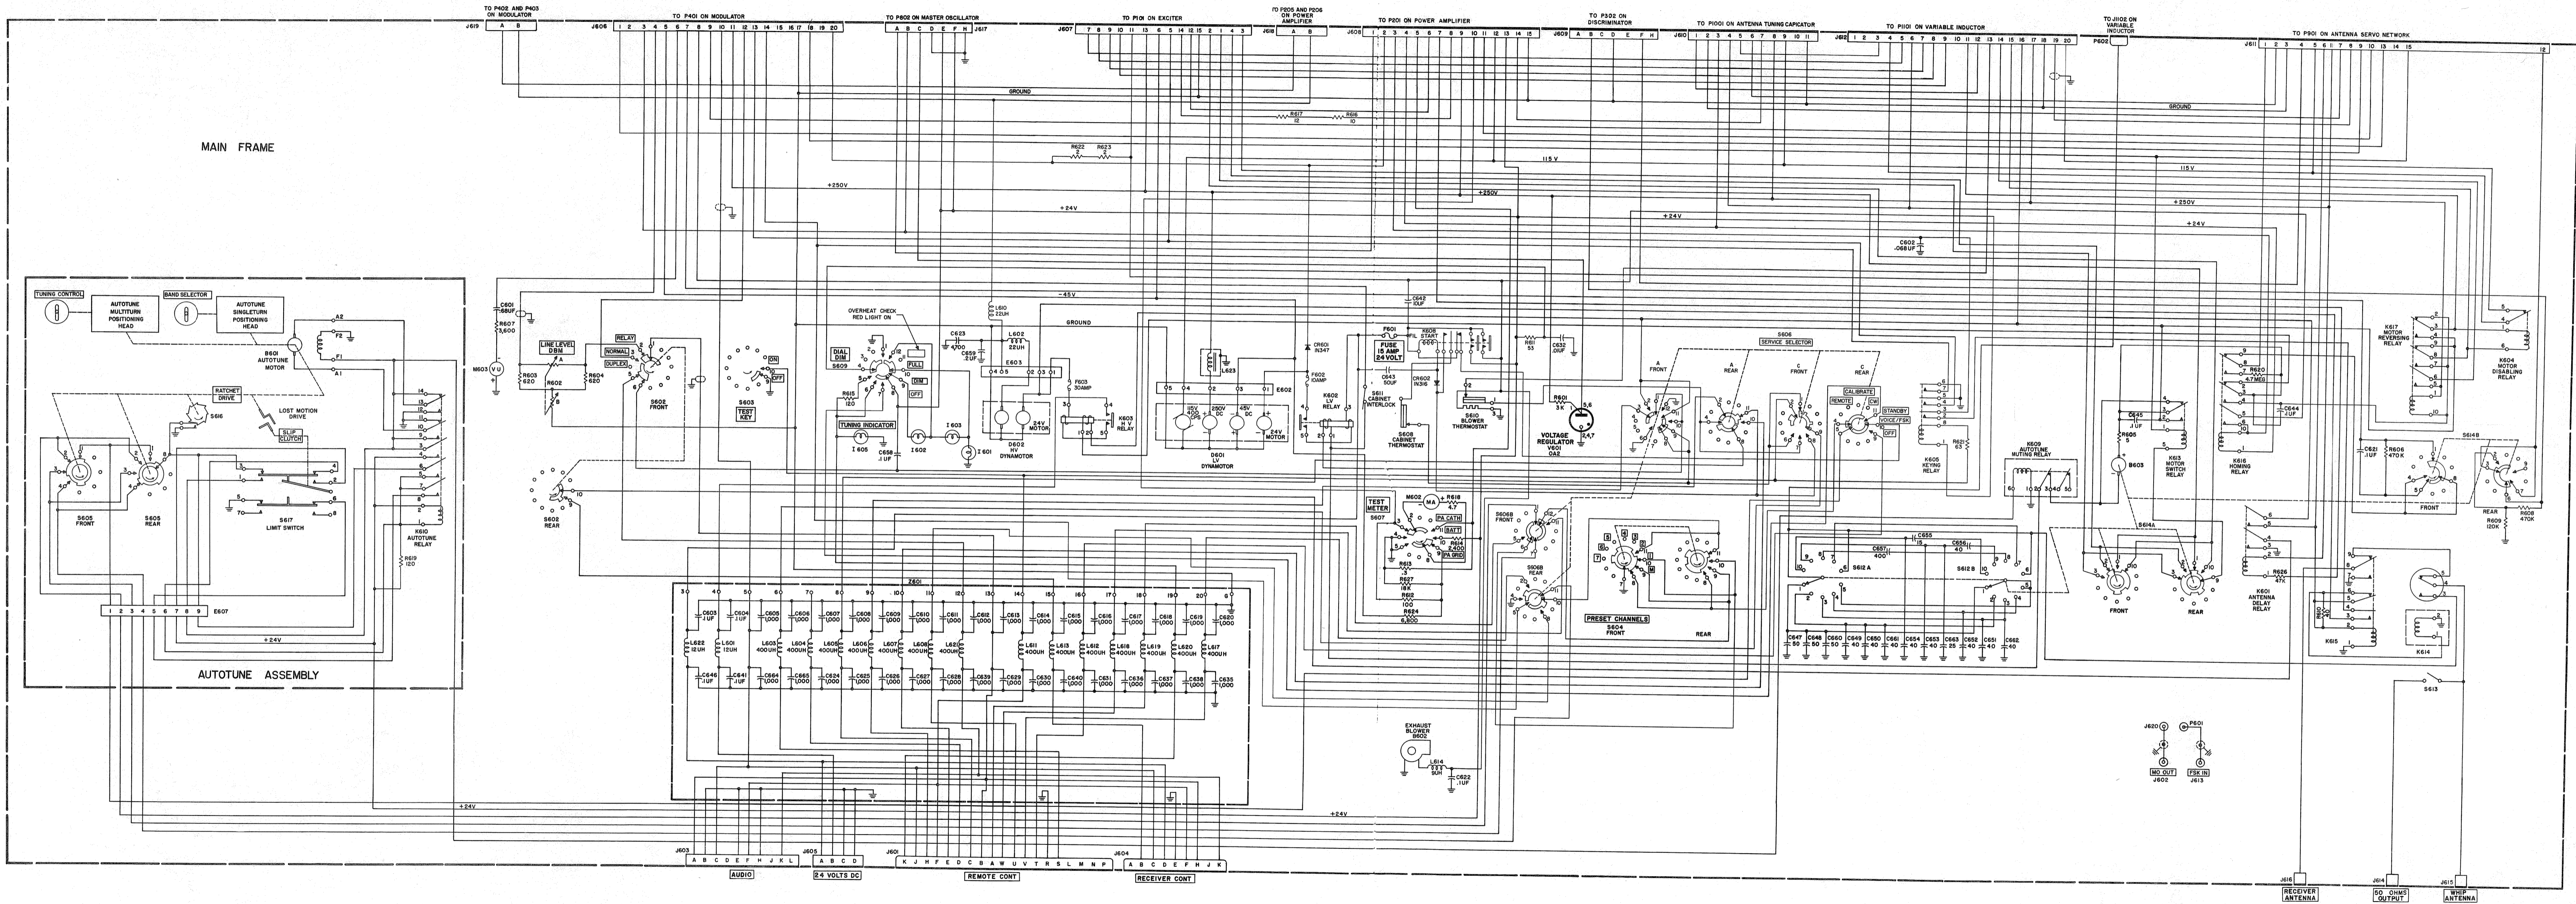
TO P402 AND P403 ON MODULATOR
J619
A B
TO P401 ON MODULATOR
J606
1 2 3 4 5 6 7 8 9 10 11 12 13 14 15 16 17 18 19 20
TO P602 ON MASTER OSCILLATOR
A B C D E F H
J617
TO P101 ON EXCITER
J607
7 8 9 10 11 13 6 5 14 12 15 2 1 4 3
TO P205 AND P206 ON POWER AMPLIFIER
J618
A B
TO P201 ON POWER AMPLIFIER
J608
1 2 3 4 5 6 7 8 9 10 11 12 13 14 15
TO P302 ON DISCRIMINATOR
J609
A B C D E F H
TO P1001 ON ANTENNA TUNING CAPACITOR
J610
1 2 3 4 5 6 7 8 9 10 11
TO P1101 ON VARIABLE INDUCTOR
J612
1 2 3 4 5 6 7 8 9 10 11 12 13 14 15 16 17 18 19 20
TO J1102 ON VARIABLE INDUCTOR
P602
TO P901 ON ANTENNA SERVO NETWORK
J611
1 2 3 4 5 6 7 8 9 10 13 14 15
12

MAIN FRAME

GROUND
R617 12
R616 10
R622 3
R623 3
115 V
+250V
+24V
+250V
+24V
GROUND
115V
+250V
+24V
C602 .068UF
-45V
GROUND

TUNING CONTROL
AUTOTUNE MULTITURN POSITIONING HEAD
BAND SELECTOR
AUTOTUNE SINGLETURN POSITIONING HEAD
A2
F2
B601 AUTOTUNE MOTOR
F1
A1
RATCHET DRIVE
S616
LOST MOTION DRIVE
SLIP CLUTCH
S605 FRONT
S605 REAR
S617 LIMIT SWITCH
K610 AUTOTUNE RELAY
R619 120
E607
1 2 3 4 5 6 7 8 9
+24V
AUTOTUNE ASSEMBLY

C601 .68UF
R607 3,600
M603 VU
LINE LEVEL DBM
R603 620
R602
R604 620
RELAY
NORMAL
DUPLEX
S602 FRONT
S602 REAR
S603
ON
OFF
TEST KEY
OVERHEAT CHECK RED LIGHT ON
DIAL DIM
S609
R615 120
FULL
DIM
OFF
TUNING INDICATOR
I 605
C658 .1UF
I 602
I 603
I 601
L610 22UH
C623 4700
C659 .2UF
L602 22UH
E603
F603 30AMP
D602 HV DYNAMOTOR
24V MOTOR
K603 H V RELAY
L623
CR601 IN347
F602 10AMP
K602 LV RELAY
E602
15V
250V DC
45V DC
24V MOTOR
D601 LV DYNAMOTOR
C642 10UF
F601
FUSE 15 AMP 24 VOLT
K605 START
C643 50UF
CR602 IN316
S611 CABINET INTERLOCK
S608 CABINET THERMOSTAT
S610 BLOWER THERMOSTAT
R611 53
C632 .01UF
R601 3K
VOLTAGE REGULATOR V601 OA2
S606 SERVICE SELECTOR
A FRONT
A REAR
C FRONT
C REAR
CALIBRATE
REMOTE
CW
STANDBY
VOICE/FSK
OFF
R621 63
K605 KEYING RELAY
K609 AUTOTUNE MUTING RELAY
K617 MOTOR REVERSING RELAY
K604 MOTOR DISABLING RELAY
R620 4.7MEG
C644 .1UF
K616 HOMING RELAY
C645 .1UF
R605 51
B603
K613 MOTOR SWITCH RELAY
C621 .1UF
R606 470K
S614B
FRONT
REAR
R609 120K
R608 470K
S614A
TEST METER
S607
M602
MA
R618 4.7
PA CATH
BATT
PA GRID
R614 2,400
R613 3
R627 18K
R612 100
R624 6,800
S606B FRONT
S606B REAR
PRESET CHANNELS
S604 FRONT
REAR
C655 15
C657 400
C656 40
S612A
S612B
C647 50
C648 50
C660 50
C649 40
C650 40
C661 40
C654 40
C653 25
C652 40
C651 40
C662 40
FRONT
REAR
R626 47K
K601 ANTENNA DELAY RELAY
K615
K614
S613
Z601
3 4 5 6 7 8 9 10 11 12 13 14 15 16 17 18 19 20
C603 .1UF
C604 .1UF
C605 1,000
C606 1,000
C607 1,000
C608 1,000
C609 1,000
C610 1,000
C611 1,000
C612 1,000
C613 1,000
C614 1,000
C615 1,000
C616 1,000
C617 1,000
C618 1,000
C619 1,000
C620 1,000
L622 12UH
L601 12UH
L603 400UH
L604 400UH
L605 400UH
L606 400UH
L607 400UH
L608 400UH
L621 400UH
L611 400UH
L613 400UH
L612 400UH
L618 400UH
L619 400UH
L620 400UH
L617 400UH
C646 .1UF
C641 .1UF
C664 1,000
C665 1,000
C624 1,000
C625 1,000
C626 1,000
C627 1,000
C628 1,000
C639 1,000
C629 1,000
C630 1,000
C640 1,000
C631 1,000
C636 1,000
C637 1,000
C638 1,000
C635 1,000
EXHAUST BLOWER B602
L614 5UH
C622 .1UF
J620
P601
MO OUT J602
FSK IN J613
+24V
+24V
J603
A B C D E F H J K L
AUDIO
J605
A B C D
24 VOLTS DC
J601
K J H F E D C B A W U V T R S L M N P
REMOTE CONT
J604
A B C D E F H J K
RECEIVER CONT
J616
RECEIVER ANTENNA
J614
50 OHMS OUTPUT
J615
WHIP ANTENNA